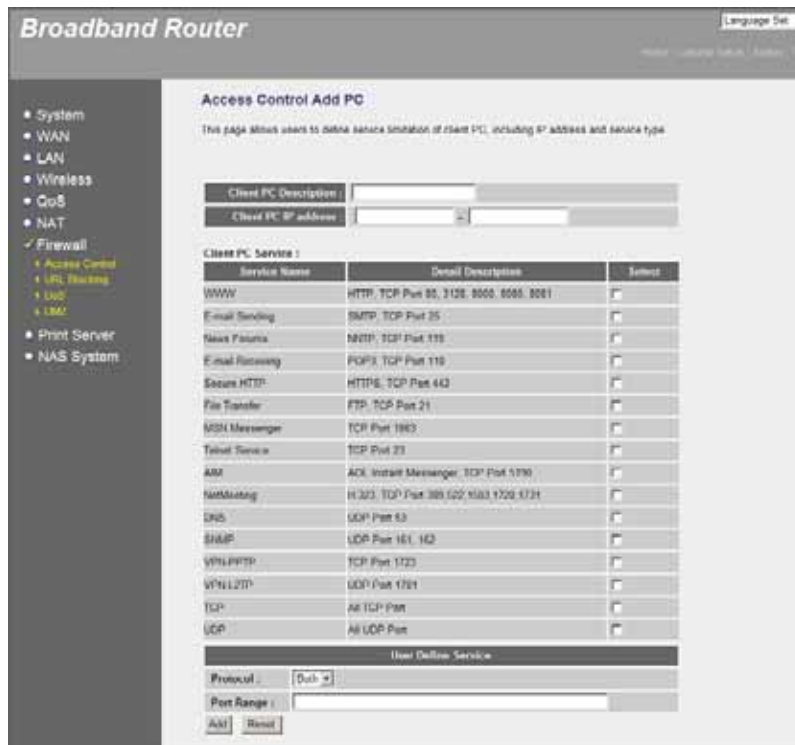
Broadband Router

Language Set

Home | General Setup | Status

• System
• WAN
• LAN
• Wireless
• QoS
• NAT
✓ Firewall
• Access Control
• URL Blocking
• DoS
• DMZ
• Print Server
• NAS System

Access Control Add PC

This page allows users to define service limitation of client PC, including IP address and service type.

Client PC Description :

Client PC IP address : -

Client PC Service :

| Service Name | Detail Description | Select |
|---|---|---|
| WWW | HTTP, TCP Port 80, 3128, 8000, 8080, 8081 | |
| E-mail Sending | SMTP, TCP Port 25 | |
| News Forums | NNTP, TCP Port 119 | |
| E-mail Receiving | POP3, TCP Port 110 | |
| Secure HTTP | HTTPS, TCP Port 443 | |
| File Transfer | FTP, TCP Port 21 | |
| MSN Messenger | TCP Port 1863 | |
| Telnet Service | TCP Port 23 | |
| AIM | AOL Instant Messenger, TCP Port 5190 | |
| NetMeeting | H.323, TCP Port 389,522,1503,1720,1731 | |
| DNS | UDP Port 53 | |
| SNMP | UDP Port 161, 162 | |
| VPN-PPTP | TCP Port 1723 | |
| VPN-L2TP | UDP Port 1701 | |
| TCP | All TCP Port | |
| UDP | All UDP Port | |

User Define Service

Protocol : Both

Port Range :

Add Reset